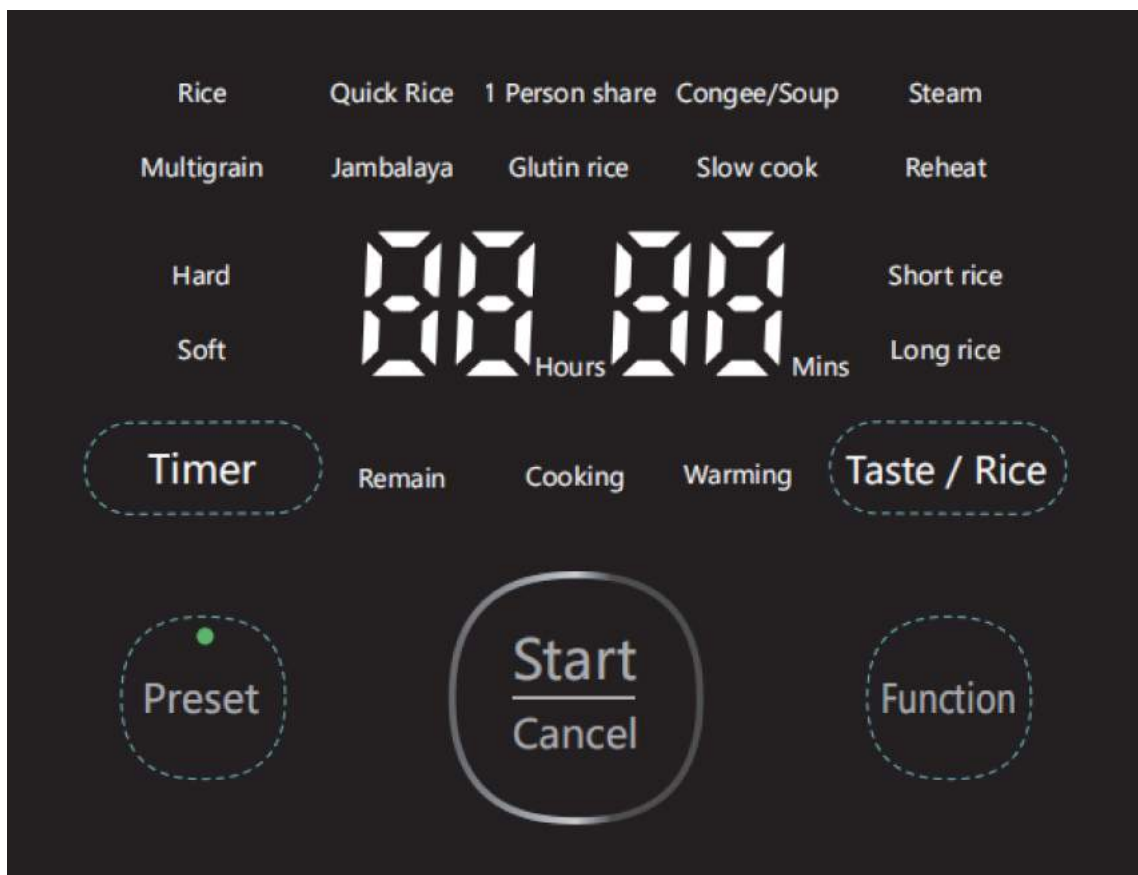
Rice Quick Rice 1 Person share Congee/Soup Steam

Multigrain Jambalaya Glutin rice Slow cook Reheat

Hard

Soft

88 Hours 88 Mins

Short rice

Long rice

Timer Remain Cooking Warming Taste / Rice

Preset

Start
Cancel

Function